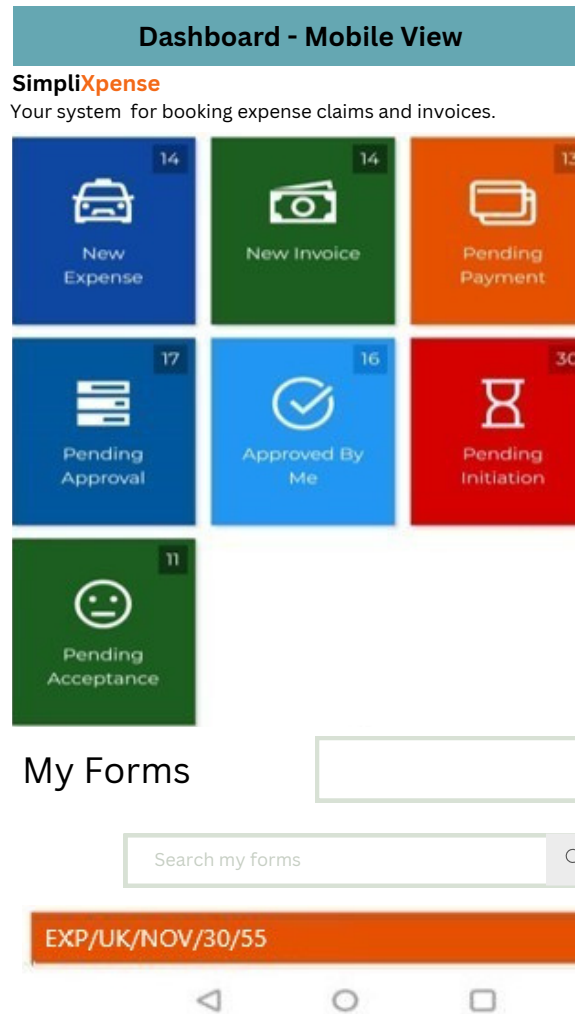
Dashboard - Mobile View

SimpliXpense
Your system for booking expense claims and invoices.

14
New Expense

14
New Invoice

13
Pending Payment

17
Pending Approval

16
Approved By Me

30
Pending Initiation

11
Pending Acceptance

My Forms

Search my forms

EXP/UK/NOV/30/55